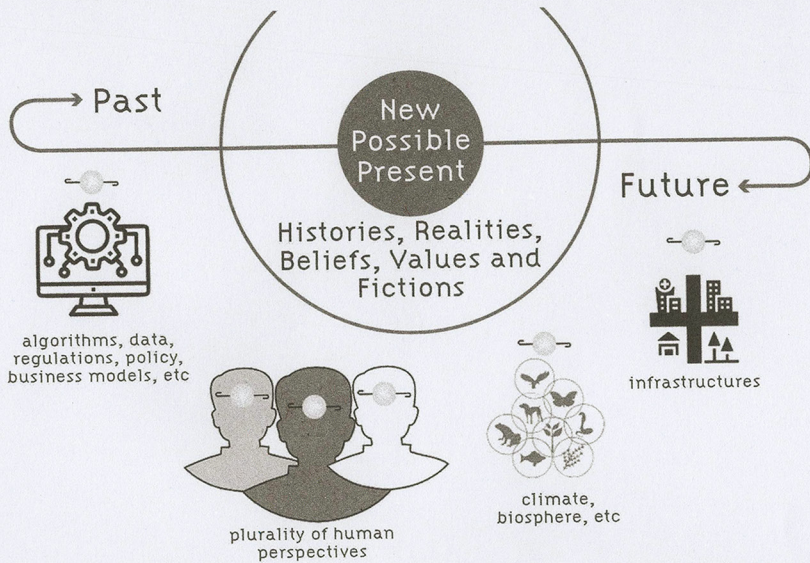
Past

New Possible Present

Future

Histories, Realities, Beliefs, Values and Fictions

algorithms, data, regulations, policy, business models, etc

infrastructures

climate, biosphere, etc

plurality of human perspectives